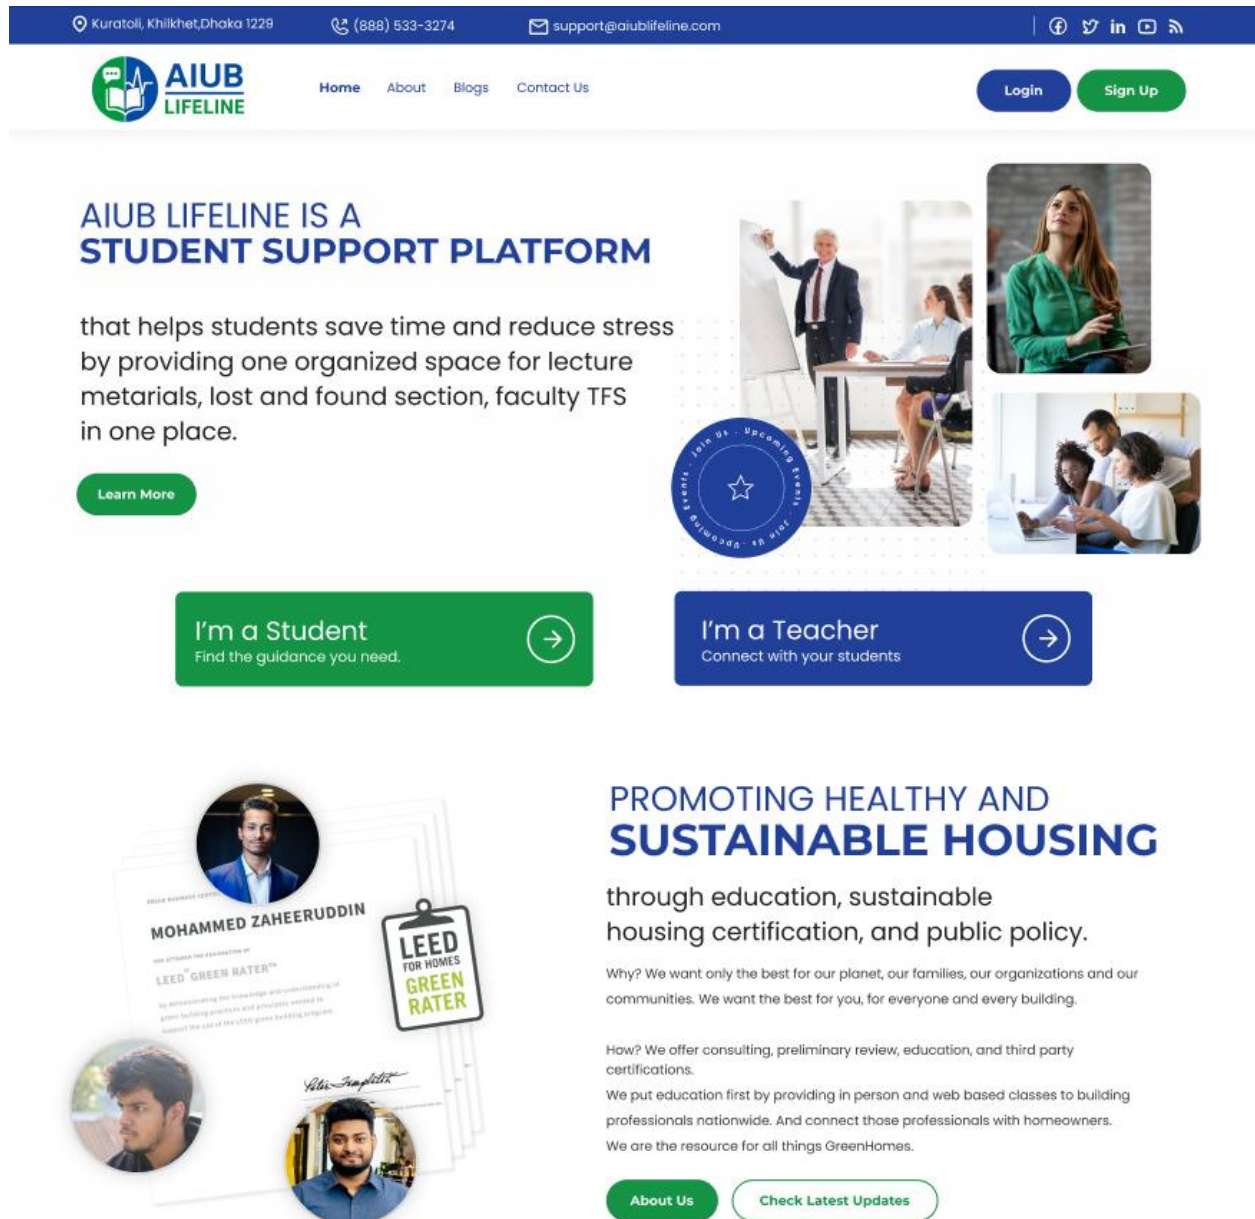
Kuratoli, Khilkhet,Dhaka 1229
(888) 533-3274
support@aiublifeline.com

AIUB LIFELINE

Home About Blogs Contact Us

Login Sign Up

AIUB LIFELINE IS A
STUDENT SUPPORT PLATFORM

that helps students save time and reduce stress by providing one organized space for lecture metarials, lost and found section, faculty TFS in one place.

Learn More

Join Us · Upcoming Events · Join Us · Upcoming Events ·

I'm a Student
Find the guidance you need.

I'm a Teacher
Connect with your students

MOHAMMED ZAHEERUDDIN
LEED GREEN RATER
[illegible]

LEED FOR HOMES GREEN RATER

PROMOTING HEALTHY AND
SUSTAINABLE HOUSING

through education, sustainable housing certification, and public policy.

Why? We want only the best for our planet, our families, our organizations and our communities. We want the best for you, for everyone and every building.

How? We offer consulting, preliminary review, education, and third party certifications.
We put education first by providing in person and web based classes to building professionals nationwide. And connect those professionals with homeowners.
We are the resource for all things GreenHomes.

About Us Check Latest Updates